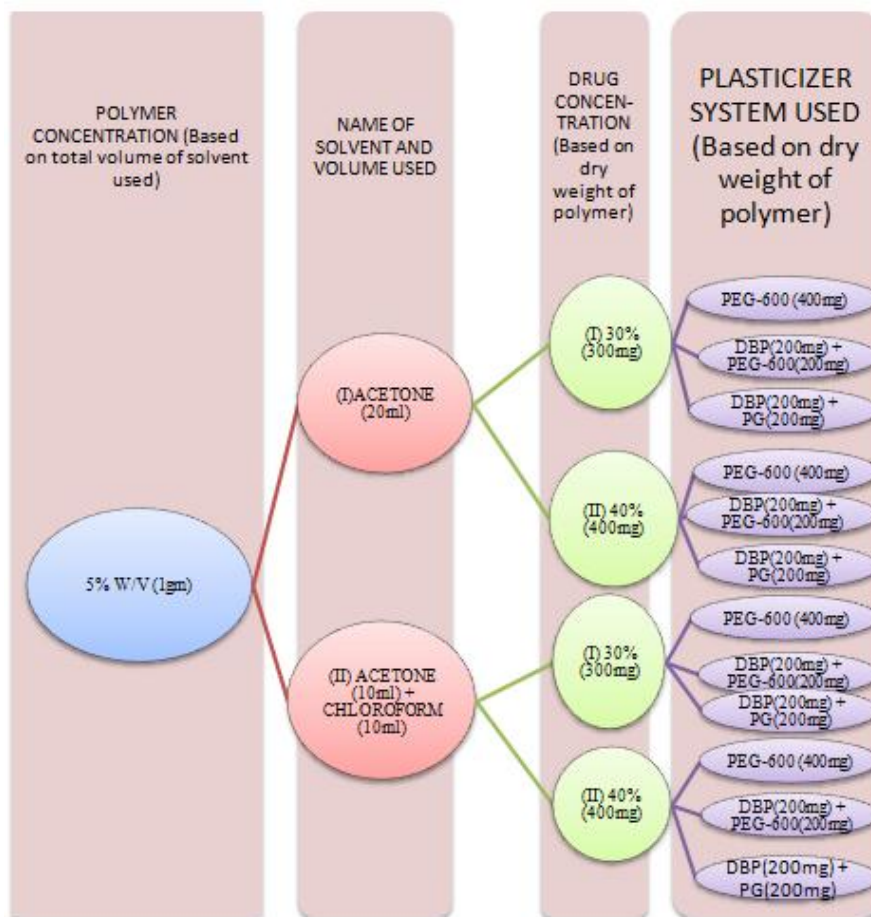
POLYMER CONCENTRATION (Based on total volume of solvent used)

NAME OF SOLVENT AND VOLUME USED

DRUG CONCENTRATION (Based on dry weight of polymer)

PLASTICIZER SYSTEM USED (Based on dry weight of polymer)

5% W/V (1gm)

(I)ACETONE (20ml)

(II) ACETONE (10ml) + CHLOROFORM (10ml)

(I) 30% (300mg)

PEG-600 (400mg)

DBP(200mg) + PEG-600(200mg)

DBP(200mg) + PG(200mg)

(II) 40% (400mg)

PEG-600 (400mg)

DBP(200mg) + PEG-600(200mg)

DBP(200mg) + PG(200mg)

(I) 30% (300mg)

PEG-600 (400mg)

DBP(200mg) + PEG-600(200mg)

DBP(200mg) + PG(200mg)

(II) 40% (400mg)

PEG-600 (400mg)

DBP(200mg) + PEG-600(200mg)

DBP(200mg) + PG(200mg)